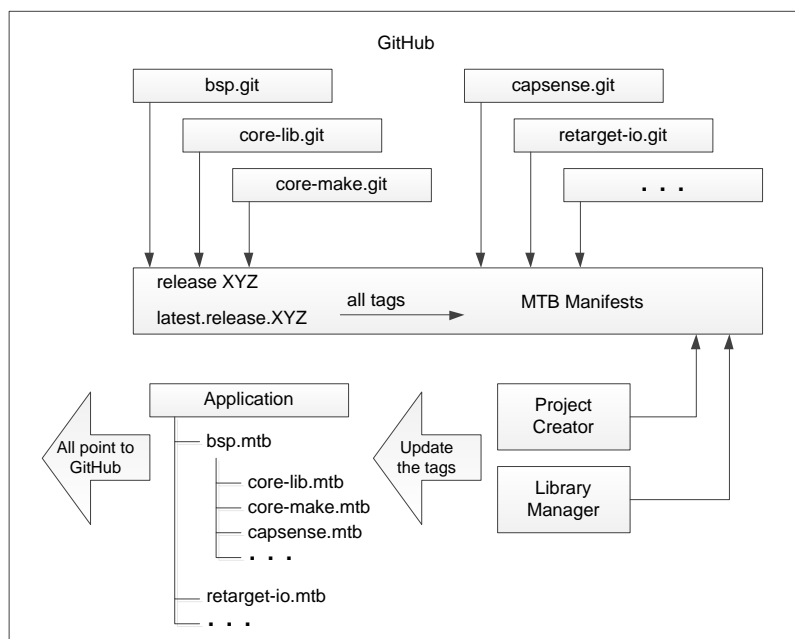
GitHub

bsp.git

core-lib.git

core-make.git

capsense.git

retarget-io.git

. . .

release XYZ

latest.release.XYZ

all tags

MTB Manifests

Application

bsp.mtb

core-lib.mtb

core-make.mtb

capsense.mtb

. . .

retarget-io.mtb

. . .

All point to GitHub

Update the tags

Project Creator

Library Manager